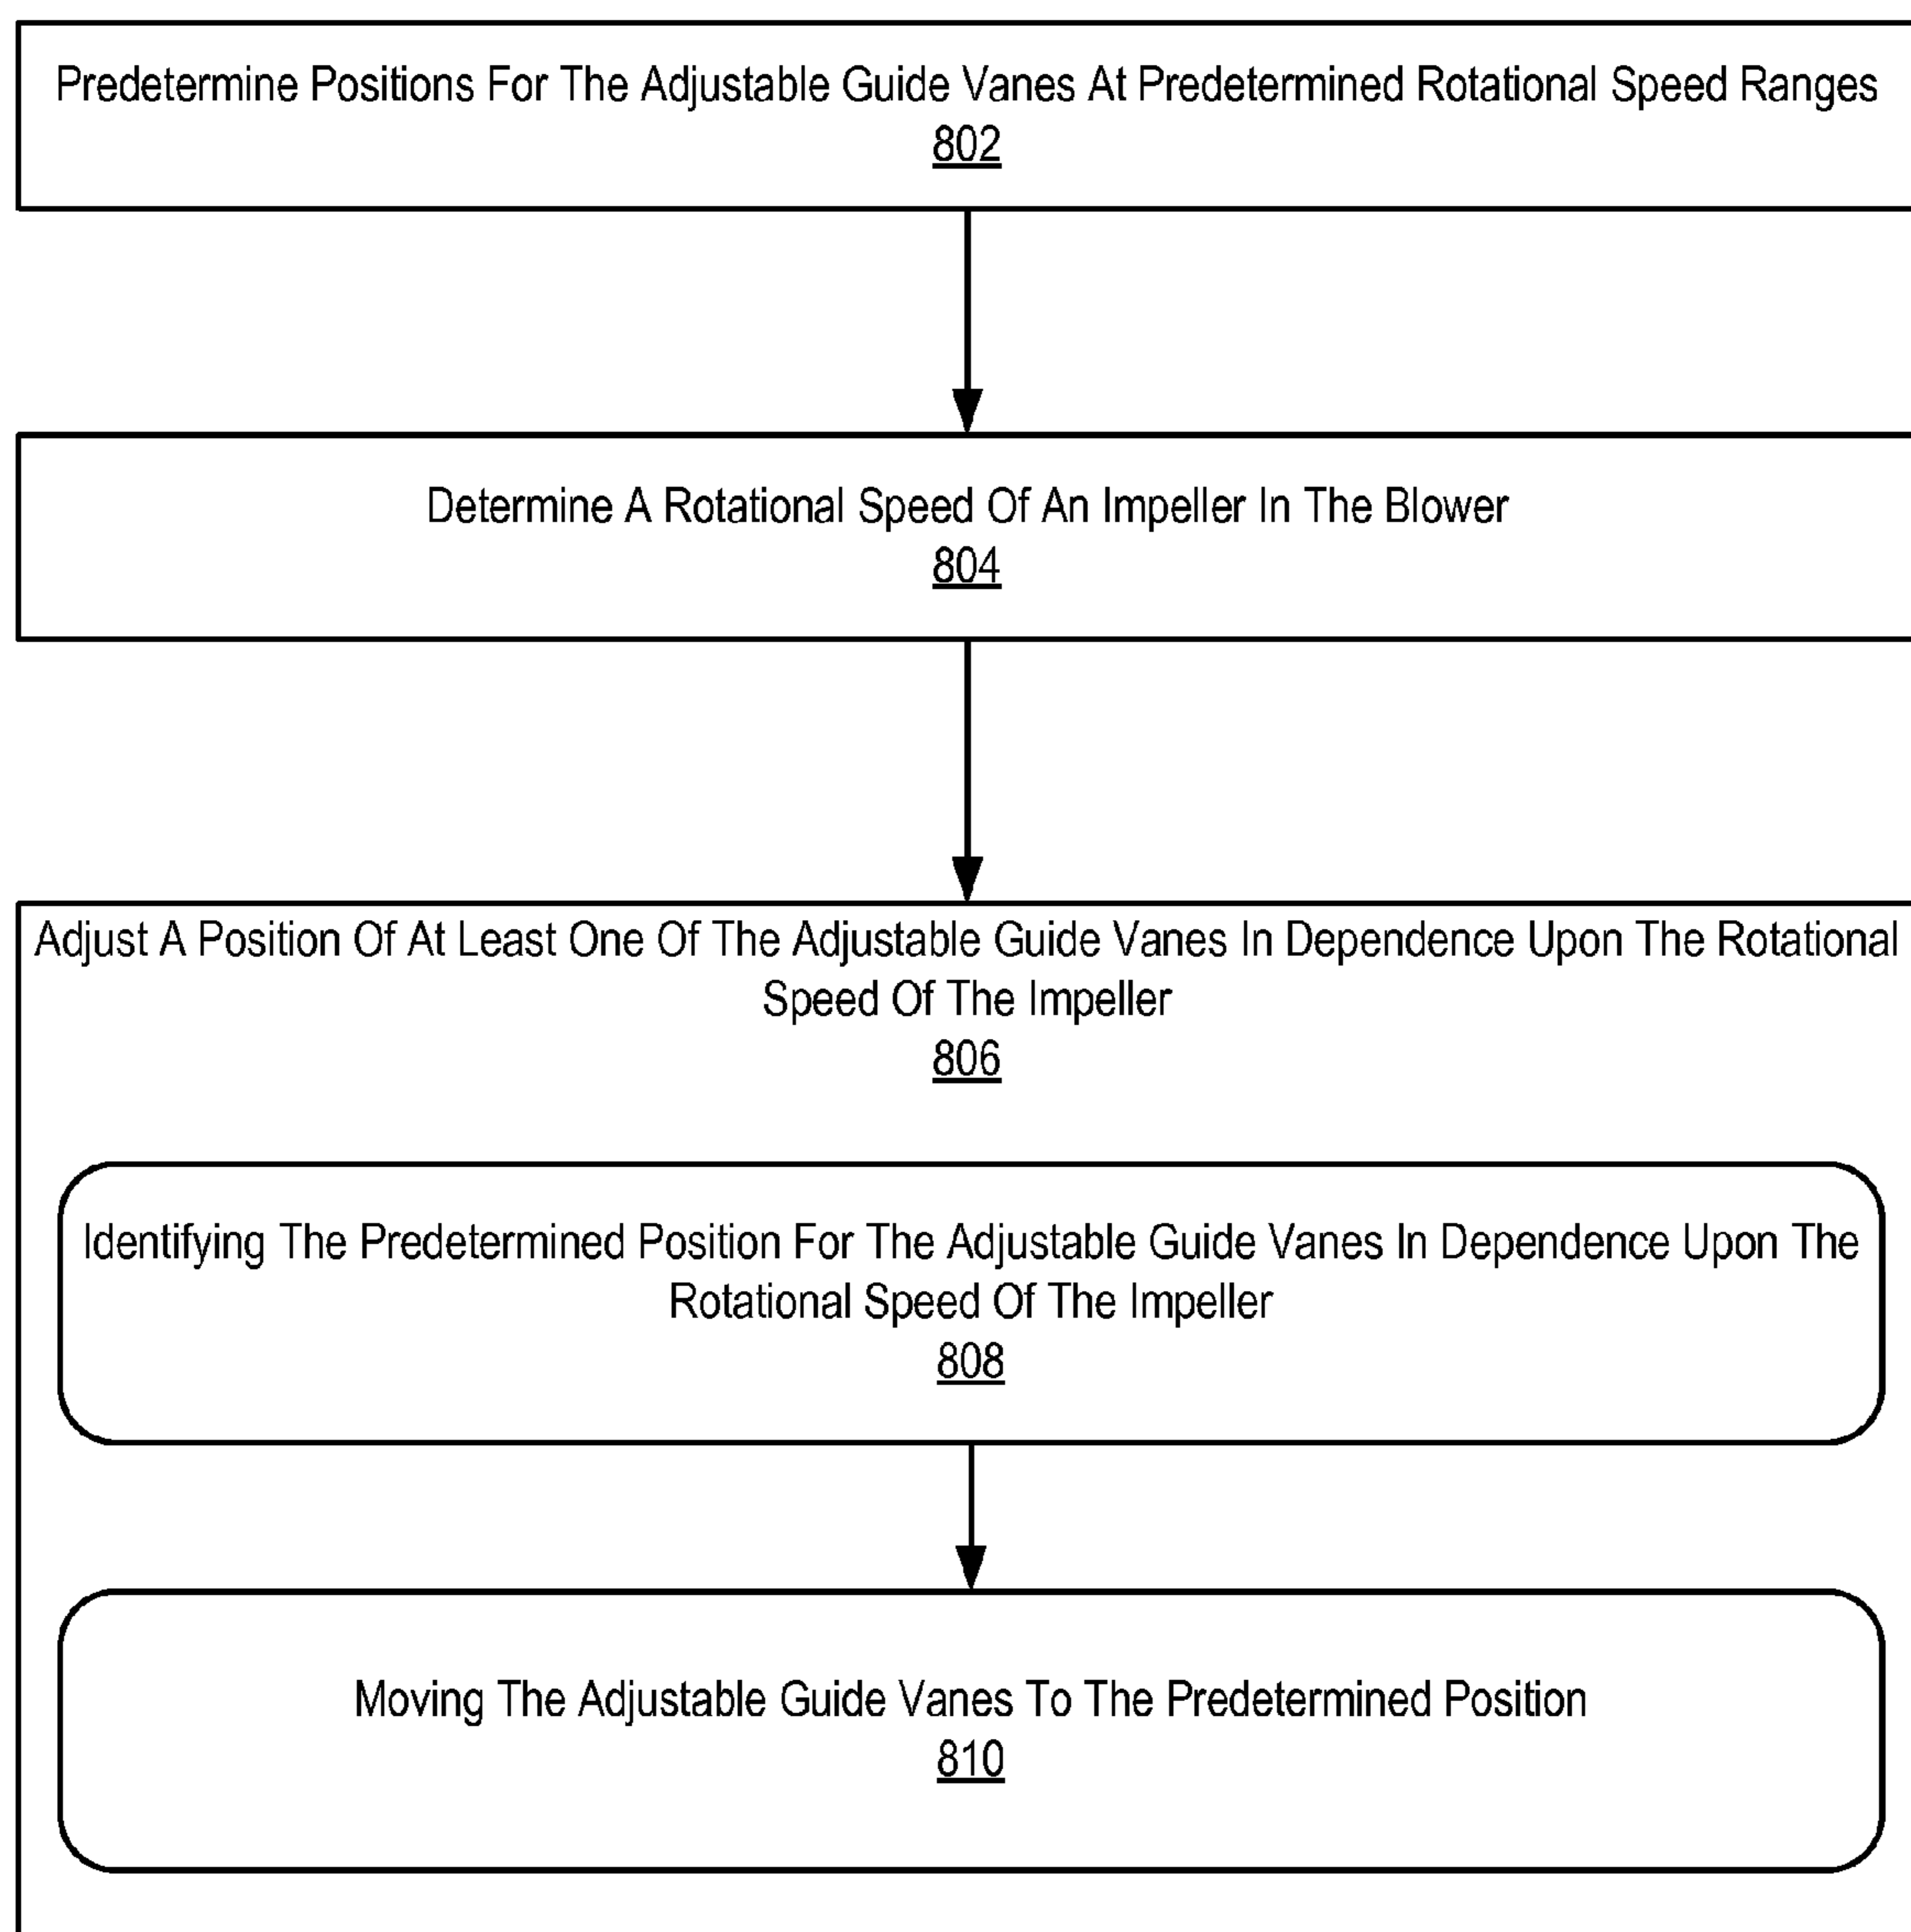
Predetermine Positions For The Adjustable Guide Vanes At Predetermined Rotational Speed Ranges
802

Determine A Rotational Speed Of An Impeller In The Blower
804

Adjust A Position Of At Least One Of The Adjustable Guide Vanes In Dependence Upon The Rotational Speed Of The Impeller
806

Identifying The Predetermined Position For The Adjustable Guide Vanes In Dependence Upon The Rotational Speed Of The Impeller
808

Moving The Adjustable Guide Vanes To The Predetermined Position
810